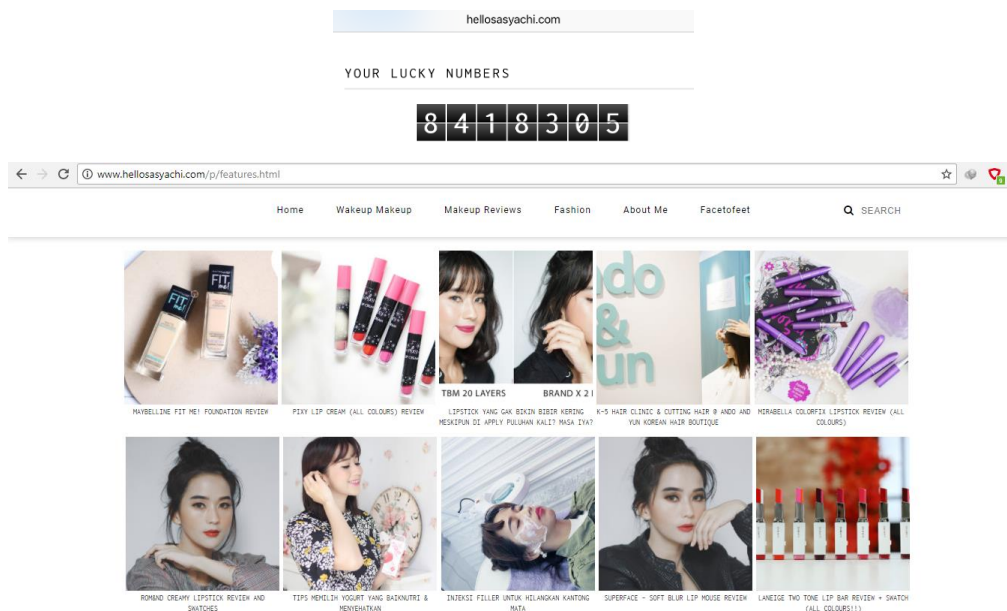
hellosasyachi.com

YOUR LUCKY NUMBERS

8418305

www.hellosasyachi.com/p/features.html

Home Wakeup Makeup Makeup Reviews Fashion About Me Facetofeet SEARCH

MAYBELLINE FIT ME! FOUNDATION REVIEW

PIXY LIP CREAM (ALL COLOURS) REVIEW

TBM 20 LAYERS BRAND X 2

LIPSTICK YANG GAK BIKIN BIBIR KERING MESKIPUN DI APPLY PULUHAN KALI? MASA IYA?

K-5 HAIR CLINIC & CUTTING HAIR @ ANDO AND YUN KOREAN HAIR BOUTIQUE

MIRABELLA COLORFIX LIPSTICK REVIEW (ALL COLOURS)

ROM&ND CREAMY LIPSTICK REVIEW AND SWATCHES

TIPS MEMILIH YOGURT YANG BAIKNUTRI & MENYEHATKAN

INJEKSI FILLER UNTUK HILANGKAN KANTONG MATA

SUPERFACE - SOFT BLUR LIP MOUSE REVIEW

LANEIGE TWO TONE LIP BAR REVIEW + SWATCH (ALL COLOURS!)